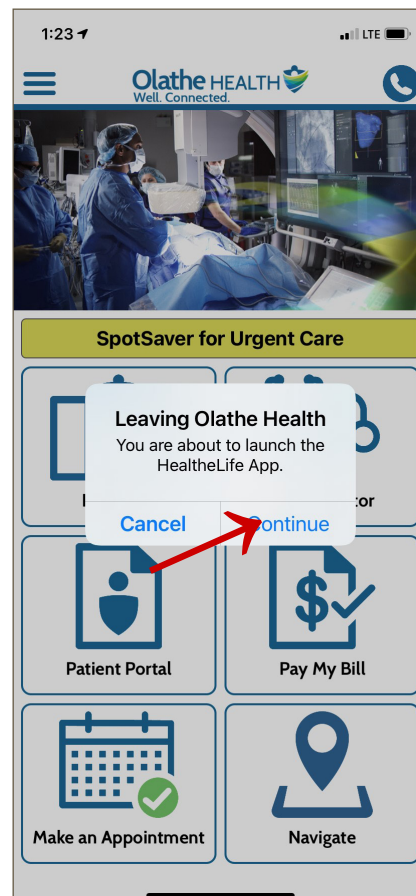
1:23

LTE

Olathe HEALTH
Well. Connected.

SpotSaver for Urgent Care

Leaving Olathe Health
You are about to launch the HealtheLife App.

Cancel

Continue

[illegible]

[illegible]tor

Patient Portal

Pay My Bill

Make an Appointment

Navigate